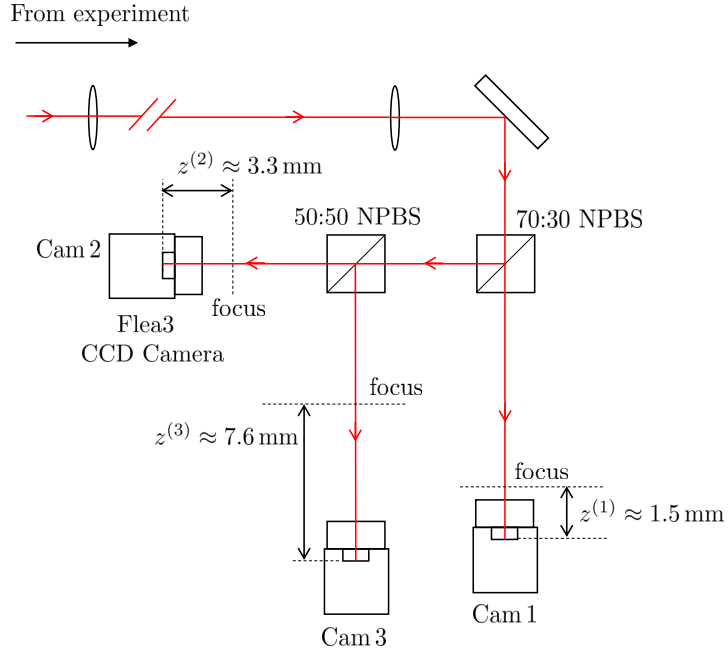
From experiment

$z^{(2)} \approx 3.3\,\text{mm}$

50:50 NPBS

70:30 NPBS

Cam 2

focus

Flea3
CCD Camera

focus

$z^{(3)} \approx 7.6\,\text{mm}$

focus

$z^{(1)} \approx 1.5\,\text{mm}$

Cam 3

Cam 1